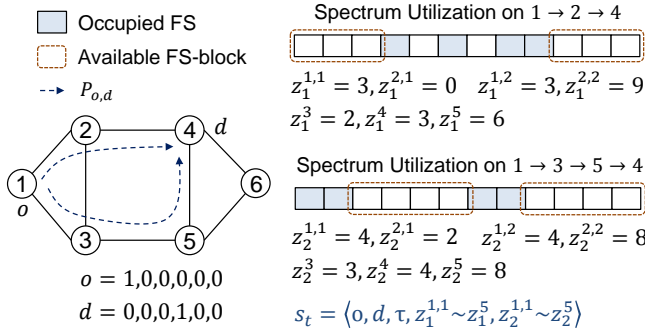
Occupied FS

Available FS-block

$P_{o,d}$

2

4

$d$

1

6

$o$

3

5

$o = 1,0,0,0,0,0$

$d = 0,0,0,1,0,0$

Spectrum Utilization on $1 \rightarrow 2 \rightarrow 4$

$z_1^{1,1} = 3, z_1^{2,1} = 0 \quad z_1^{1,2} = 3, z_1^{2,2} = 9$

$z_1^3 = 2, z_1^4 = 3, z_1^5 = 6$

Spectrum Utilization on $1 \rightarrow 3 \rightarrow 5 \rightarrow 4$

$z_2^{1,1} = 4, z_2^{2,1} = 2 \quad z_2^{1,2} = 4, z_2^{2,2} = 8$

$z_2^3 = 3, z_2^4 = 4, z_2^5 = 8$

$s_t = \langle o, d, \tau, z_1^{1,1} \sim z_1^5, z_2^{1,1} \sim z_2^5 \rangle$